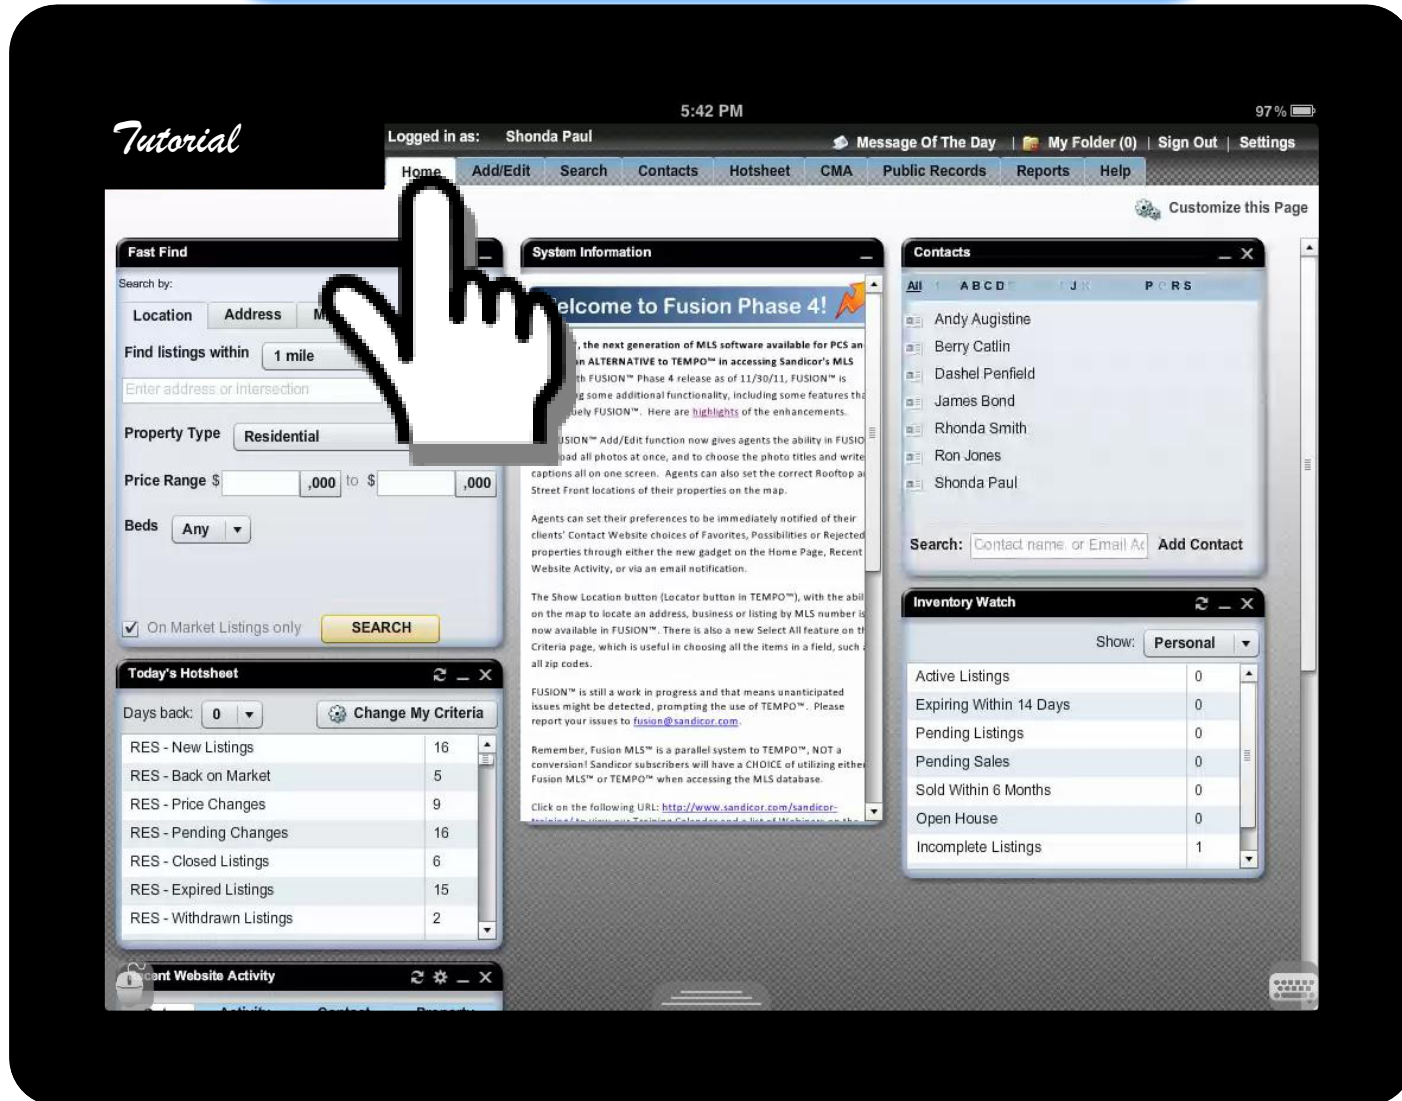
Tutorial

5:42 PM

97 %

Logged in as: Shonda Paul

Message Of The Day | My Folder (0) | Sign Out | Settings

Home | Add/Edit | Search | Contacts | Hotsheet | CMA | Public Records | Reports | Help

Customize this Page

Fast Find

Search by:

Location | Address | M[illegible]

Find listings within 1 mile

Enter address or intersection

Property Type Residential

Price Range $ ,000 to $ ,000

Beds Any

On Market Listings only

SEARCH

Today's Hotsheet

Days back: 0

Change My Criteria

| | |
|---|---|
| RES - New Listings | 16 |
| RES - Back on Market | 5 |
| RES - Price Changes | 9 |
| RES - Pending Changes | 16 |
| RES - Closed Listings | 6 |
| RES - Expired Listings | 15 |
| RES - Withdrawn Listings | 2 |

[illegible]ent Website Activity

System Information

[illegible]elcome to Fusion Phase 4!

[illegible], the next generation of MLS software available for PCS an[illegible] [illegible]n ALTERNATIVE to TEMPO™ in accessing Sandicor's MLS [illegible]th FUSION™ Phase 4 release as of 11/30/11, FUSION™ is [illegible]g some additional functionality, including some features tha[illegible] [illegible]ely FUSION™. Here are highlights of the enhancements.

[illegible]USION™ Add/Edit function now gives agents the ability in FUSIO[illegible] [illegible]oad all photos at once, and to choose the photo titles and write captions all on one screen. Agents can also set the correct Rooftop a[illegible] Street Front locations of their properties on the map.

Agents can set their preferences to be immediately notified of their clients' Contact Website choices of Favorites, Possibilities or Rejected properties through either the new gadget on the Home Page, Recent Website Activity, or via an email notification.

The Show Location button (Locator button in TEMPO™), with the abil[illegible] on the map to locate an address, business or listing by MLS number is now available in FUSION™. There is also a new Select All feature on th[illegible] Criteria page, which is useful in choosing all the items in a field, such a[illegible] all zip codes.

FUSION™ is still a work in progress and that means unanticipated issues might be detected, prompting the use of TEMPO™. Please report your issues to fusion@sandicor.com.

Remember, Fusion MLS™ is a parallel system to TEMPO™, NOT a conversion! Sandicor subscribers will have a CHOICE of utilizing eithe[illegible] Fusion MLS™ or TEMPO™ when accessing the MLS database.

Click on the following URL: http://www.sandicor.com/sandicor-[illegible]

Contacts

All ABCD J PCRS

Andy Augistine
Berry Catlin
Dashel Penfield
James Bond
Rhonda Smith
Ron Jones
Shonda Paul

Search: Contact name or Email Ad Add Contact

Inventory Watch

Show: Personal

| | |
|---|---|
| Active Listings | 0 |
| Expiring Within 14 Days | 0 |
| Pending Listings | 0 |
| Pending Sales | 0 |
| Sold Within 6 Months | 0 |
| Open House | 0 |
| Incomplete Listings | 1 |